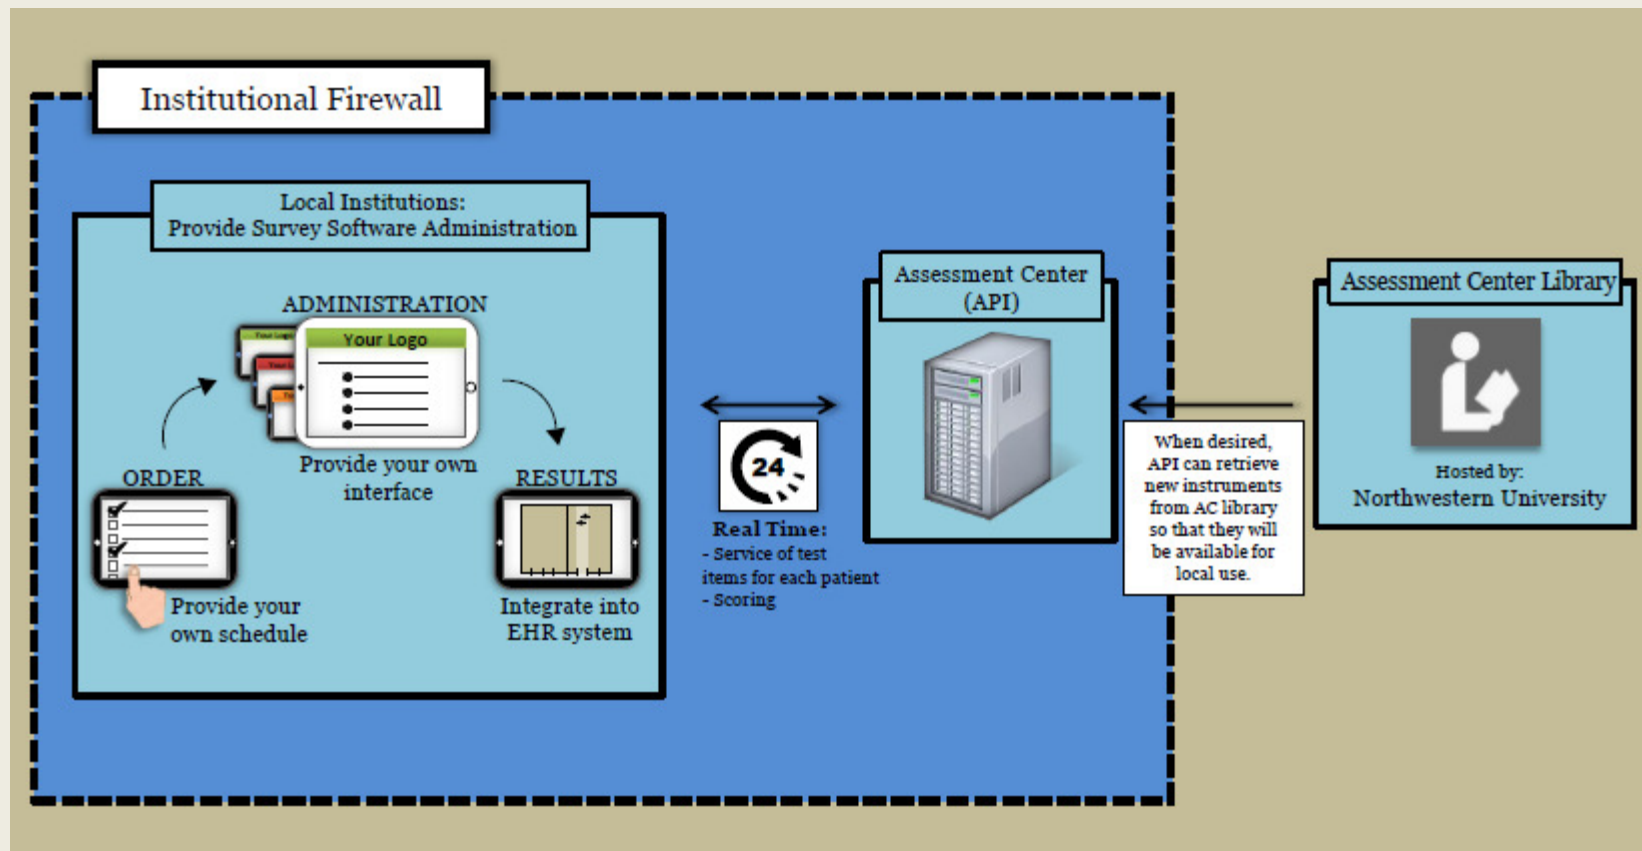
Institutional Firewall

Local Institutions:
Provide Survey Software Administration

ADMINISTRATION

Your Logo

Provide your own interface

ORDER

Provide your own schedule

RESULTS

Integrate into EHR system

24

Real Time:
- Service of test items for each patient
- Scoring

Assessment Center (API)

When desired, API can retrieve new instruments from AC library so that they will be available for local use.

Assessment Center Library

Hosted by:
Northwestern University